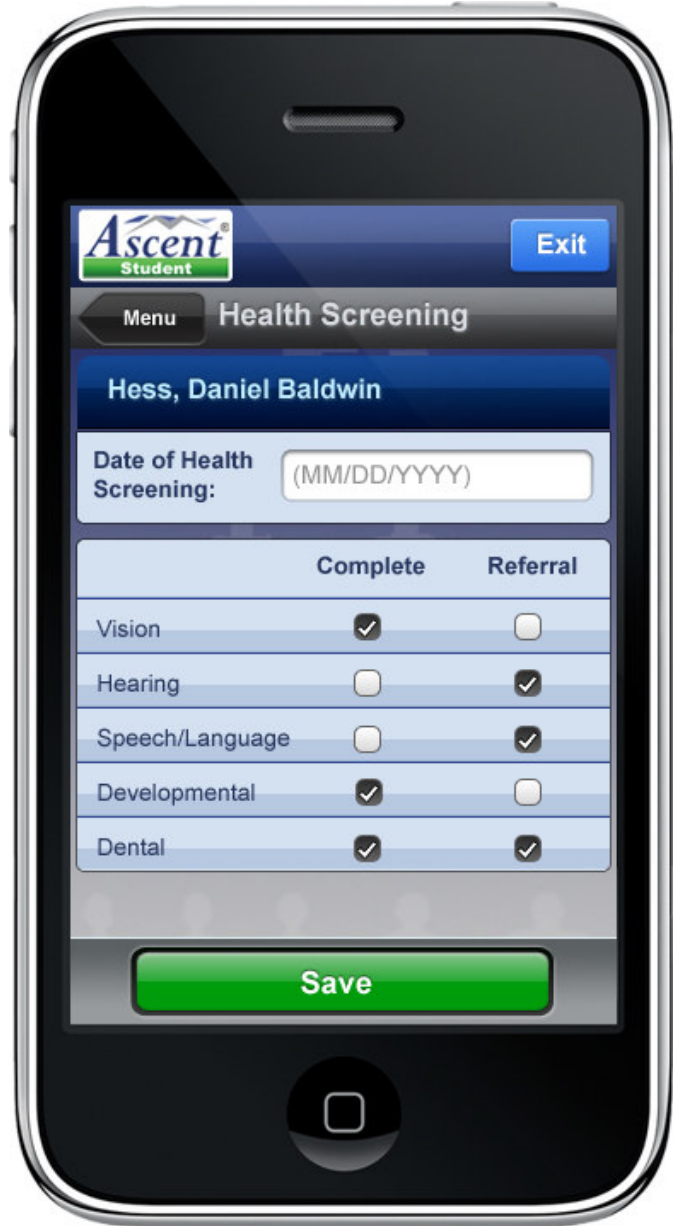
Ascent®
Student

Exit

Menu

Health Screening

Hess, Daniel Baldwin

Date of Health Screening: (MM/DD/YYYY)

| | Complete | Referral |
|---|---|---|
| Vision | ☑ | ☐ |
| Hearing | ☐ | ☑ |
| Speech/Language | ☐ | ☑ |
| Developmental | ☑ | ☐ |
| Dental | ☑ | ☑ |

Save